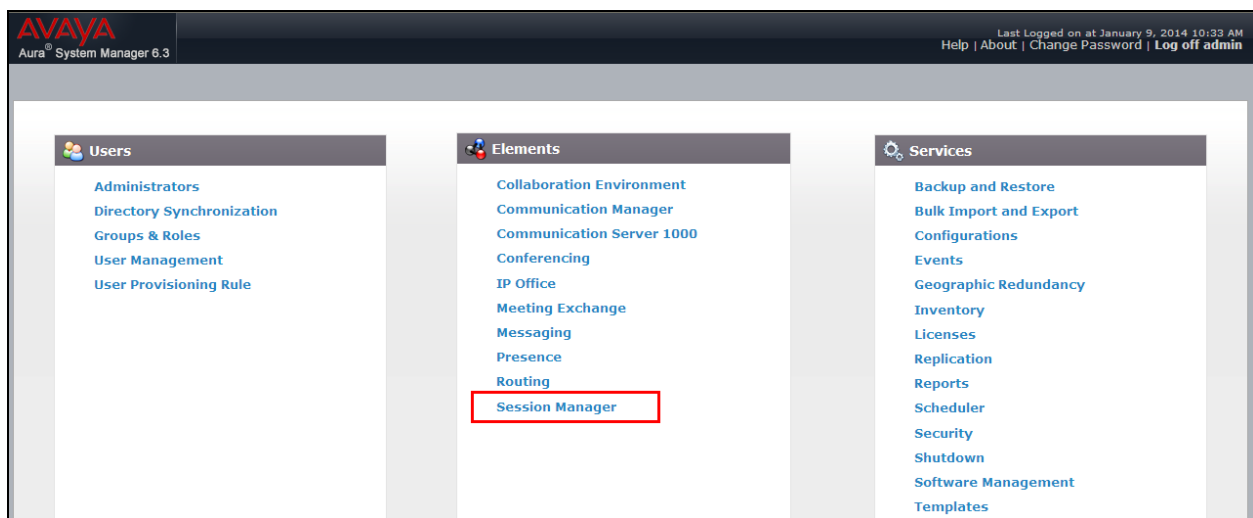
AVAYA
Aura® System Manager 6.3

Last Logged on at January 9, 2014 10:33 AM
Help | About | Change Password | Log off admin

Users
Administrators
Directory Synchronization
Groups & Roles
User Management
User Provisioning Rule

Elements
Collaboration Environment
Communication Manager
Communication Server 1000
Conferencing
IP Office
Meeting Exchange
Messaging
Presence
Routing
Session Manager

Services
Backup and Restore
Bulk Import and Export
Configurations
Events
Geographic Redundancy
Inventory
Licenses
Replication
Reports
Scheduler
Security
Shutdown
Software Management
Templates